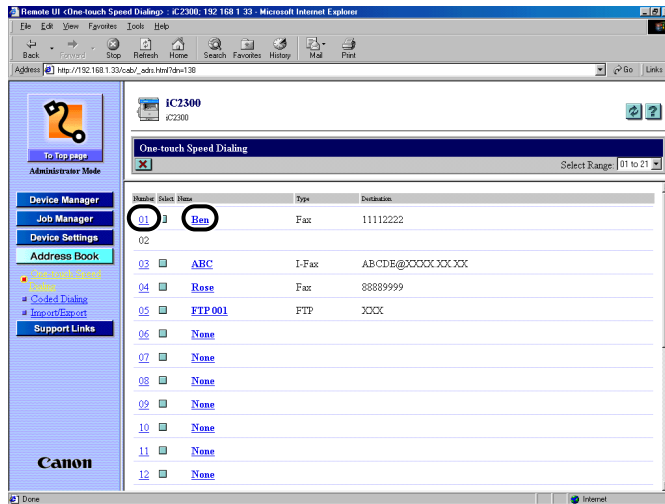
Remote UI <One-touch Speed Dialing> : iC2300; 192 168 1 33 - Microsoft Internet Explorer

File Edit View Favorites Tools Help

Back Forward Stop Refresh Home Search Favorites History Mail Print

Address http://192.168.1.33/cab/_adrs.html?dn=138

Go Links

To Top page

Administrator Mode

Device Manager

Job Manager

Device Settings

Address Book

One-touch Speed Dialing

Coded Dialing

Import/Export

Support Links

Canon

iC2300

iC2300

One-touch Speed Dialing

Select Range: 01 to 21

| Number | Select | Name | Type | Destination |
|---|---|---|---|---|
| 01 | | Ben | Fax | 11112222 |
| 02 | | | | |
| 03 | | ABC | I-Fax | ABCDE@XXXX.XX.XX |
| 04 | | Rose | Fax | 88889999 |
| 05 | | FTP 001 | FTP | XXX |
| 06 | | None | | |
| 07 | | None | | |
| 08 | | None | | |
| 09 | | None | | |
| 10 | | None | | |
| 11 | | None | | |
| 12 | | None | | |

Done

Internet